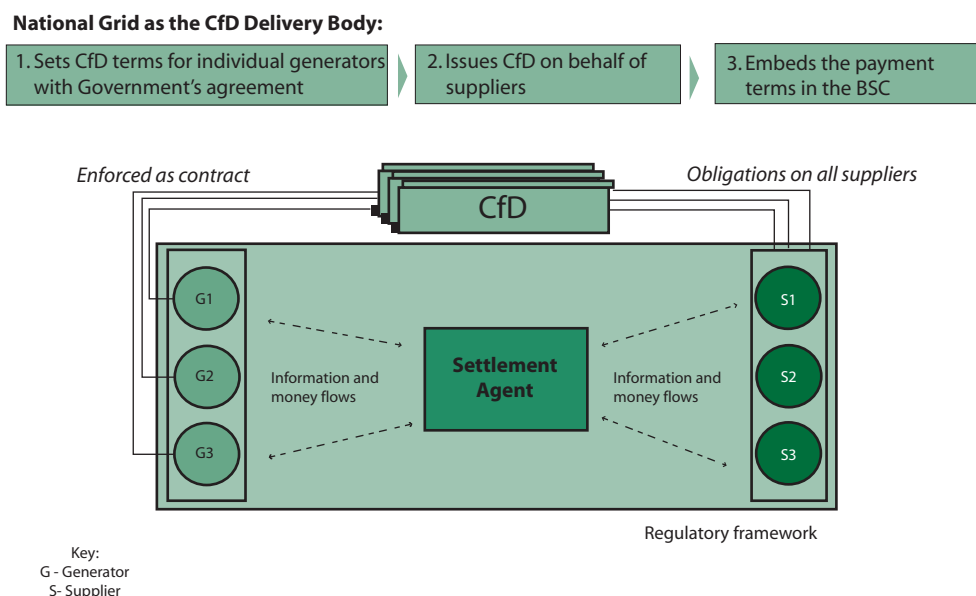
**National Grid as the CfD Delivery Body:**

1. Sets CfD terms for individual generators with Government's agreement

2. Issues CfD on behalf of suppliers

3. Embeds the payment terms in the BSC

*Enforced as contract*

CfD

*Obligations on all suppliers*

G1

G2

G3

Information and money flows

**Settlement Agent**

Information and money flows

S1

S2

S3

Regulatory framework

Key:
G - Generator
S- Supplier